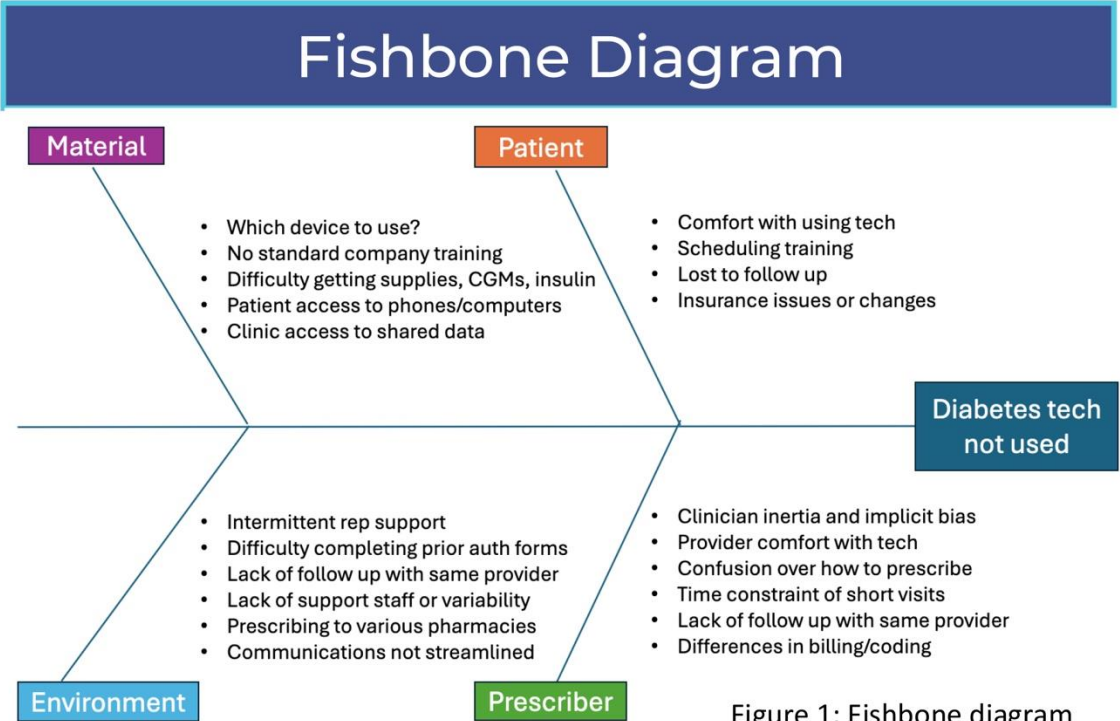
Fishbone Diagram

Material

- Which device to use?
- No standard company training
- Difficulty getting supplies, CGMs, insulin
- Patient access to phones/computers
- Clinic access to shared data

Patient

- Comfort with using tech
- Scheduling training
- Lost to follow up
- Insurance issues or changes

Diabetes tech not used

- Intermittent rep support
- Difficulty completing prior auth forms
- Lack of follow up with same provider
- Lack of support staff or variability
- Prescribing to various pharmacies
- Communications not streamlined

Environment

- Clinician inertia and implicit bias
- Provider comfort with tech
- Confusion over how to prescribe
- Time constraint of short visits
- Lack of follow up with same provider
- Differences in billing/coding

Prescriber

Figure 1: Fishbone diagram